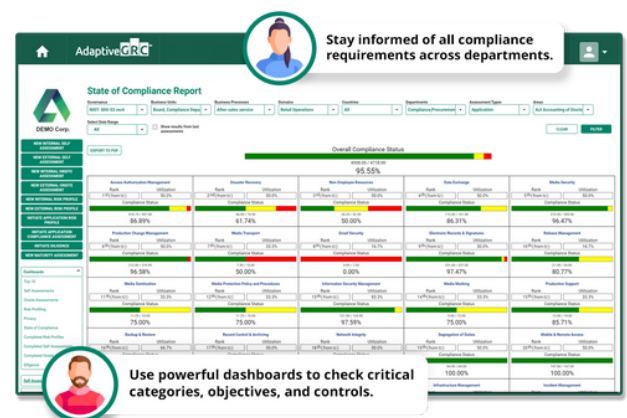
AdaptiveGRC

Stay informed of all compliance requirements across departments.

State of Compliance Report

DEMO Corp.

NEW INTERNAL SELF ASSESSMENT
NEW EXTERNAL SELF ASSESSMENT
NEW INTERNAL ONSITE ASSESSMENT
NEW EXTERNAL ONSITE ASSESSMENT
NEW INTERNAL RISK PROFILE
NEW EXTERNAL RISK PROFILE
INITIATE APPLICATION RISK PROFILE
INITIATE APPLICATION COMPLIANCE ASSESSMENT
INITIATE INCIDENCE
NEW MATURITY ASSESSMENT

Dashboards

EXPORT TO PDF

CLEAR
FILTER

Overall Compliance Status

95.55%

Access Authorization Management
Disaster Recovery
Non Employee Resources
Data Exchange
Media Security

Rank
Utilization
Compliance Status

86.89%
61.74%
50.00%
86.31%
85.47%

Production Change Management
Media Transport
Email Security
Electronic Records & Signatures
Release Management

96.58%
50.00%
0.00%
97.47%
80.77%

Media Sanitization
Media Protection Policy and Procedures
Information Security Management
Media Marking
Production Support

75.00%
75.00%
97.59%
75.00%
85.71%

Backup & Restore
Record Control & Archiving
Network Integrity
Segregation of Duties
Mobile & Remote Access

Infrastructure Management
Incident Management

Use powerful dashboards to check critical categories, objectives, and controls.